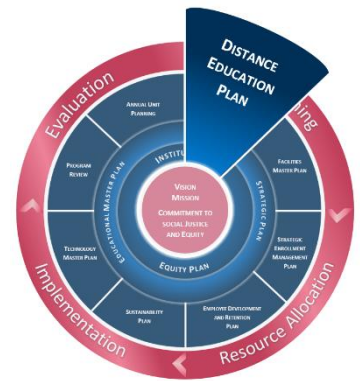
Distance Education Plan

Evaluation

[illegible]ing

Implementation

Resource Allocation

Annual Unit Planning

Program Review

Technology Master Plan

Sustainability Plan

Employee Development and Retention Plan

Strategic Enrollment Management Plan

Facilities Master Plan

Institu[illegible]

Educational Master Plan

Strategic Plan

Equity Plan

Vision
Mission
Commitment to social Justice and Equity